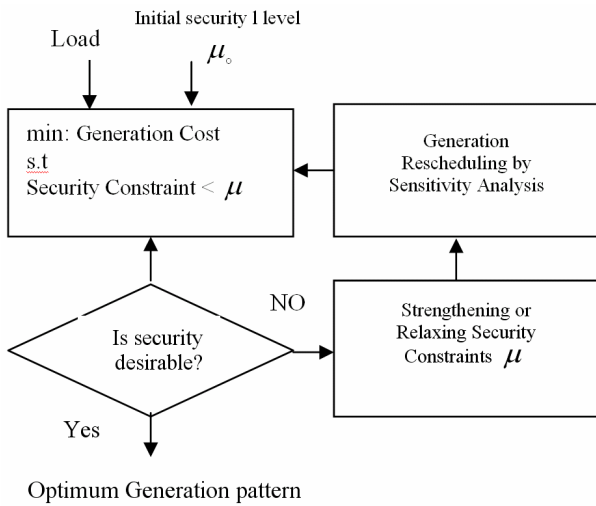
Initial security l level

Load

$\mu_{\circ}$

min: Generation Cost
s.t
Security Constraint < $\mu$

Generation Rescheduling by Sensitivity Analysis

NO

Is security desirable?

Strengthening or Relaxing Security Constraints $\mu$

Yes

Optimum Generation pattern